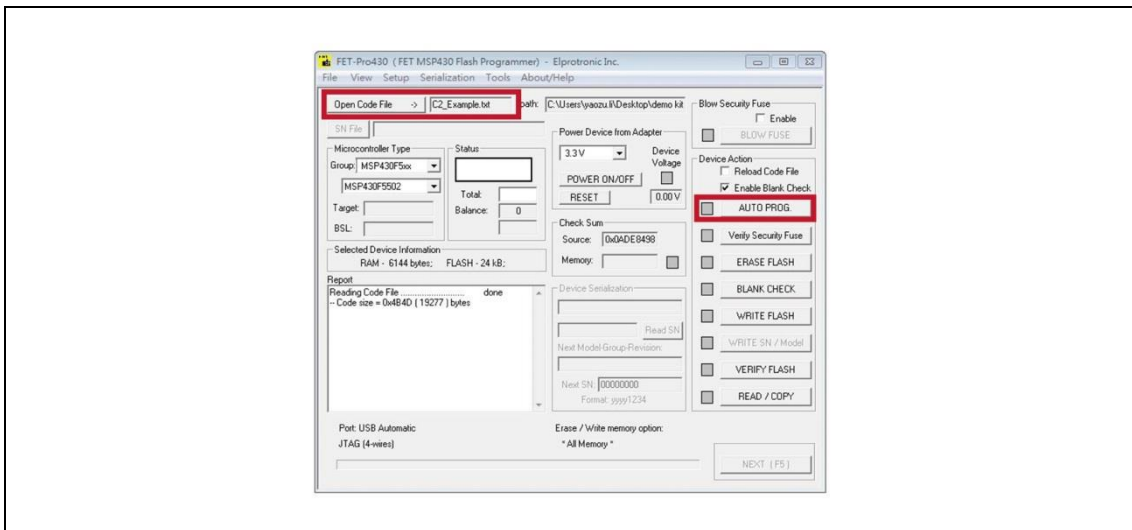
FET-Pro430 (FET MSP430 Flash Programmer) - Elprotronic Inc.

File View Setup Serialization Tools About/Help

Open Code File -> C2_Example.txt path: C:\Users\yaozu.li\Desktop\demo kit

SN File

Microcontroller Type
Group: MSP430F5xx
MSP430F5502
Target:
BSL:

Status
Total:
Balance: 0

Selected Device Information
RAM - 6144 bytes; FLASH - 24 kB;

Power Device from Adapter
3.3V
Device Voltage
POWER ON/OFF
RESET
0.00 V

Check Sum
Source: 0x0ADE8498
Memory:

Report
Reading Code File .......................... done
-- Code size = 0x4B4D ( 19277 ) bytes

Device Serialization
Read SN
Next Model-Group-Revision:
Next SN: 00000000
Format: yyyy1234

Blow Security Fuse
Enable
BLOW FUSE

Device Action
Reload Code File
Enable Blank Check
AUTO PROG.
Verify Security Fuse
ERASE FLASH
BLANK CHECK
WRITE FLASH
WRITE SN / Model
VERIFY FLASH
READ / COPY

Port: USB Automatic
JTAG (4-wires)

Erase / Write memory option:
* All Memory *

NEXT (F5)